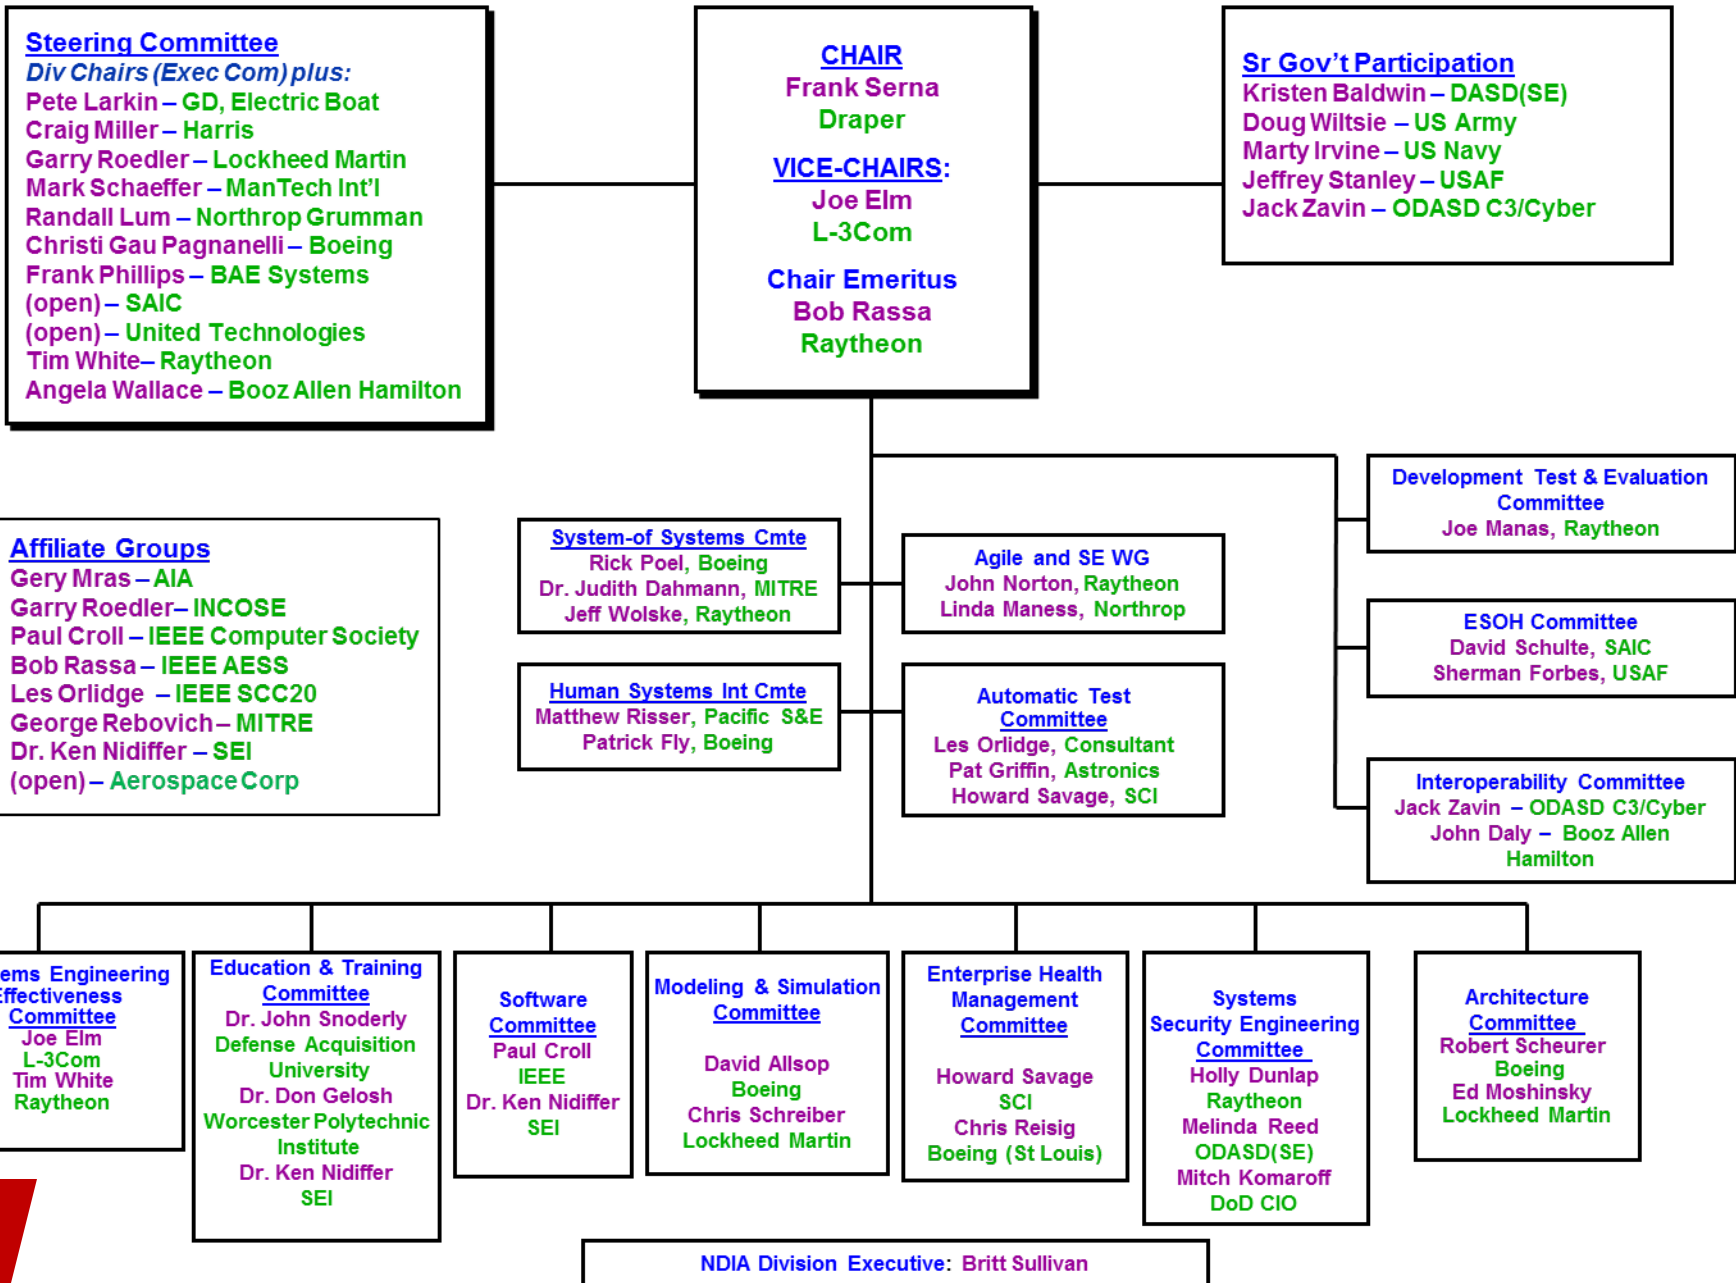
Steering Committee
Div Chairs (Exec Com) plus:
Pete Larkin – GD, Electric Boat
Craig Miller – Harris
Garry Roedler – Lockheed Martin
Mark Schaeffer – ManTech Int'l
Randall Lum – Northrop Grumman
Christi Gau Pagnanelli – Boeing
Frank Phillips – BAE Systems
(open) – SAIC
(open) – United Technologies
Tim White– Raytheon
Angela Wallace – Booz Allen Hamilton

CHAIR
Frank Serna
Draper
VICE-CHAIRS:
Joe Elm
L-3Com
Chair Emeritus
Bob Rassa
Raytheon

Sr Gov't Participation
Kristen Baldwin – DASD(SE)
Doug Wiltsie – US Army
Marty Irvine – US Navy
Jeffrey Stanley – USAF
Jack Zavin – ODASD C3/Cyber

Affiliate Groups
Gery Mras – AIA
Garry Roedler– INCOSE
Paul Croll – IEEE Computer Society
Bob Rassa – IEEE AESS
Les Orlidge – IEEE SCC20
George Rebovich – MITRE
Dr. Ken Nidiffer – SEI
(open) – Aerospace Corp

System-of Systems Cmte
Rick Poel, Boeing
Dr. Judith Dahmann, MITRE
Jeff Wolske, Raytheon

Agile and SE WG
John Norton, Raytheon
Linda Maness, Northrop

Development Test & Evaluation Committee
Joe Manas, Raytheon

ESOH Committee
David Schulte, SAIC
Sherman Forbes, USAF

Human Systems Int Cmte
Matthew Risser, Pacific S&E
Patrick Fly, Boeing

Automatic Test Committee
Les Orlidge, Consultant
Pat Griffin, Astronics
Howard Savage, SCI

Interoperability Committee
Jack Zavin – ODASD C3/Cyber
John Daly – Booz Allen Hamilton

ems Engineering
ffectiveness
Committee
Joe Elm
L-3Com
Tim White
Raytheon

Education & Training Committee
Dr. John Snoderly
Defense Acquisition University
Dr. Don Gelosh
Worcester Polytechnic Institute
Dr. Ken Nidiffer
SEI

Software Committee
Paul Croll
IEEE
Dr. Ken Nidiffer
SEI

Modeling & Simulation Committee
David Allsop
Boeing
Chris Schreiber
Lockheed Martin

Enterprise Health Management Committee
Howard Savage
SCI
Chris Reisig
Boeing (St Louis)

Systems Security Engineering Committee
Holly Dunlap
Raytheon
Melinda Reed
ODASD(SE)
Mitch Komaroff
DoD CIO

Architecture Committee
Robert Scheurer
Boeing
Ed Moshinsky
Lockheed Martin

NDIA Division Executive: Britt Sullivan